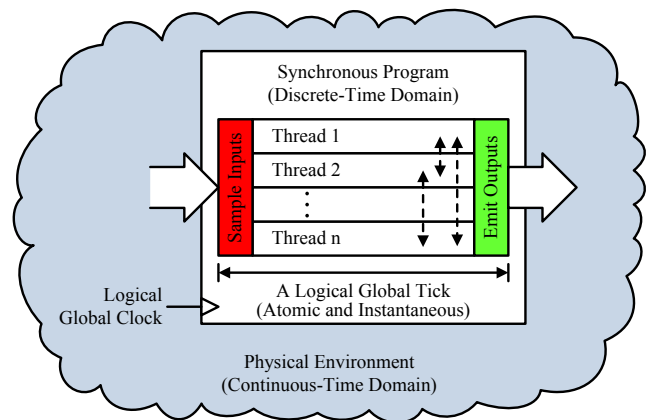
Synchronous Program
(Discrete-Time Domain)

Sample Inputs

Thread 1
Thread 2
⋮
Thread n

Emit Outputs

A Logical Global Tick
(Atomic and Instantaneous)

Logical
Global Clock

Physical Environment
(Continuous-Time Domain)